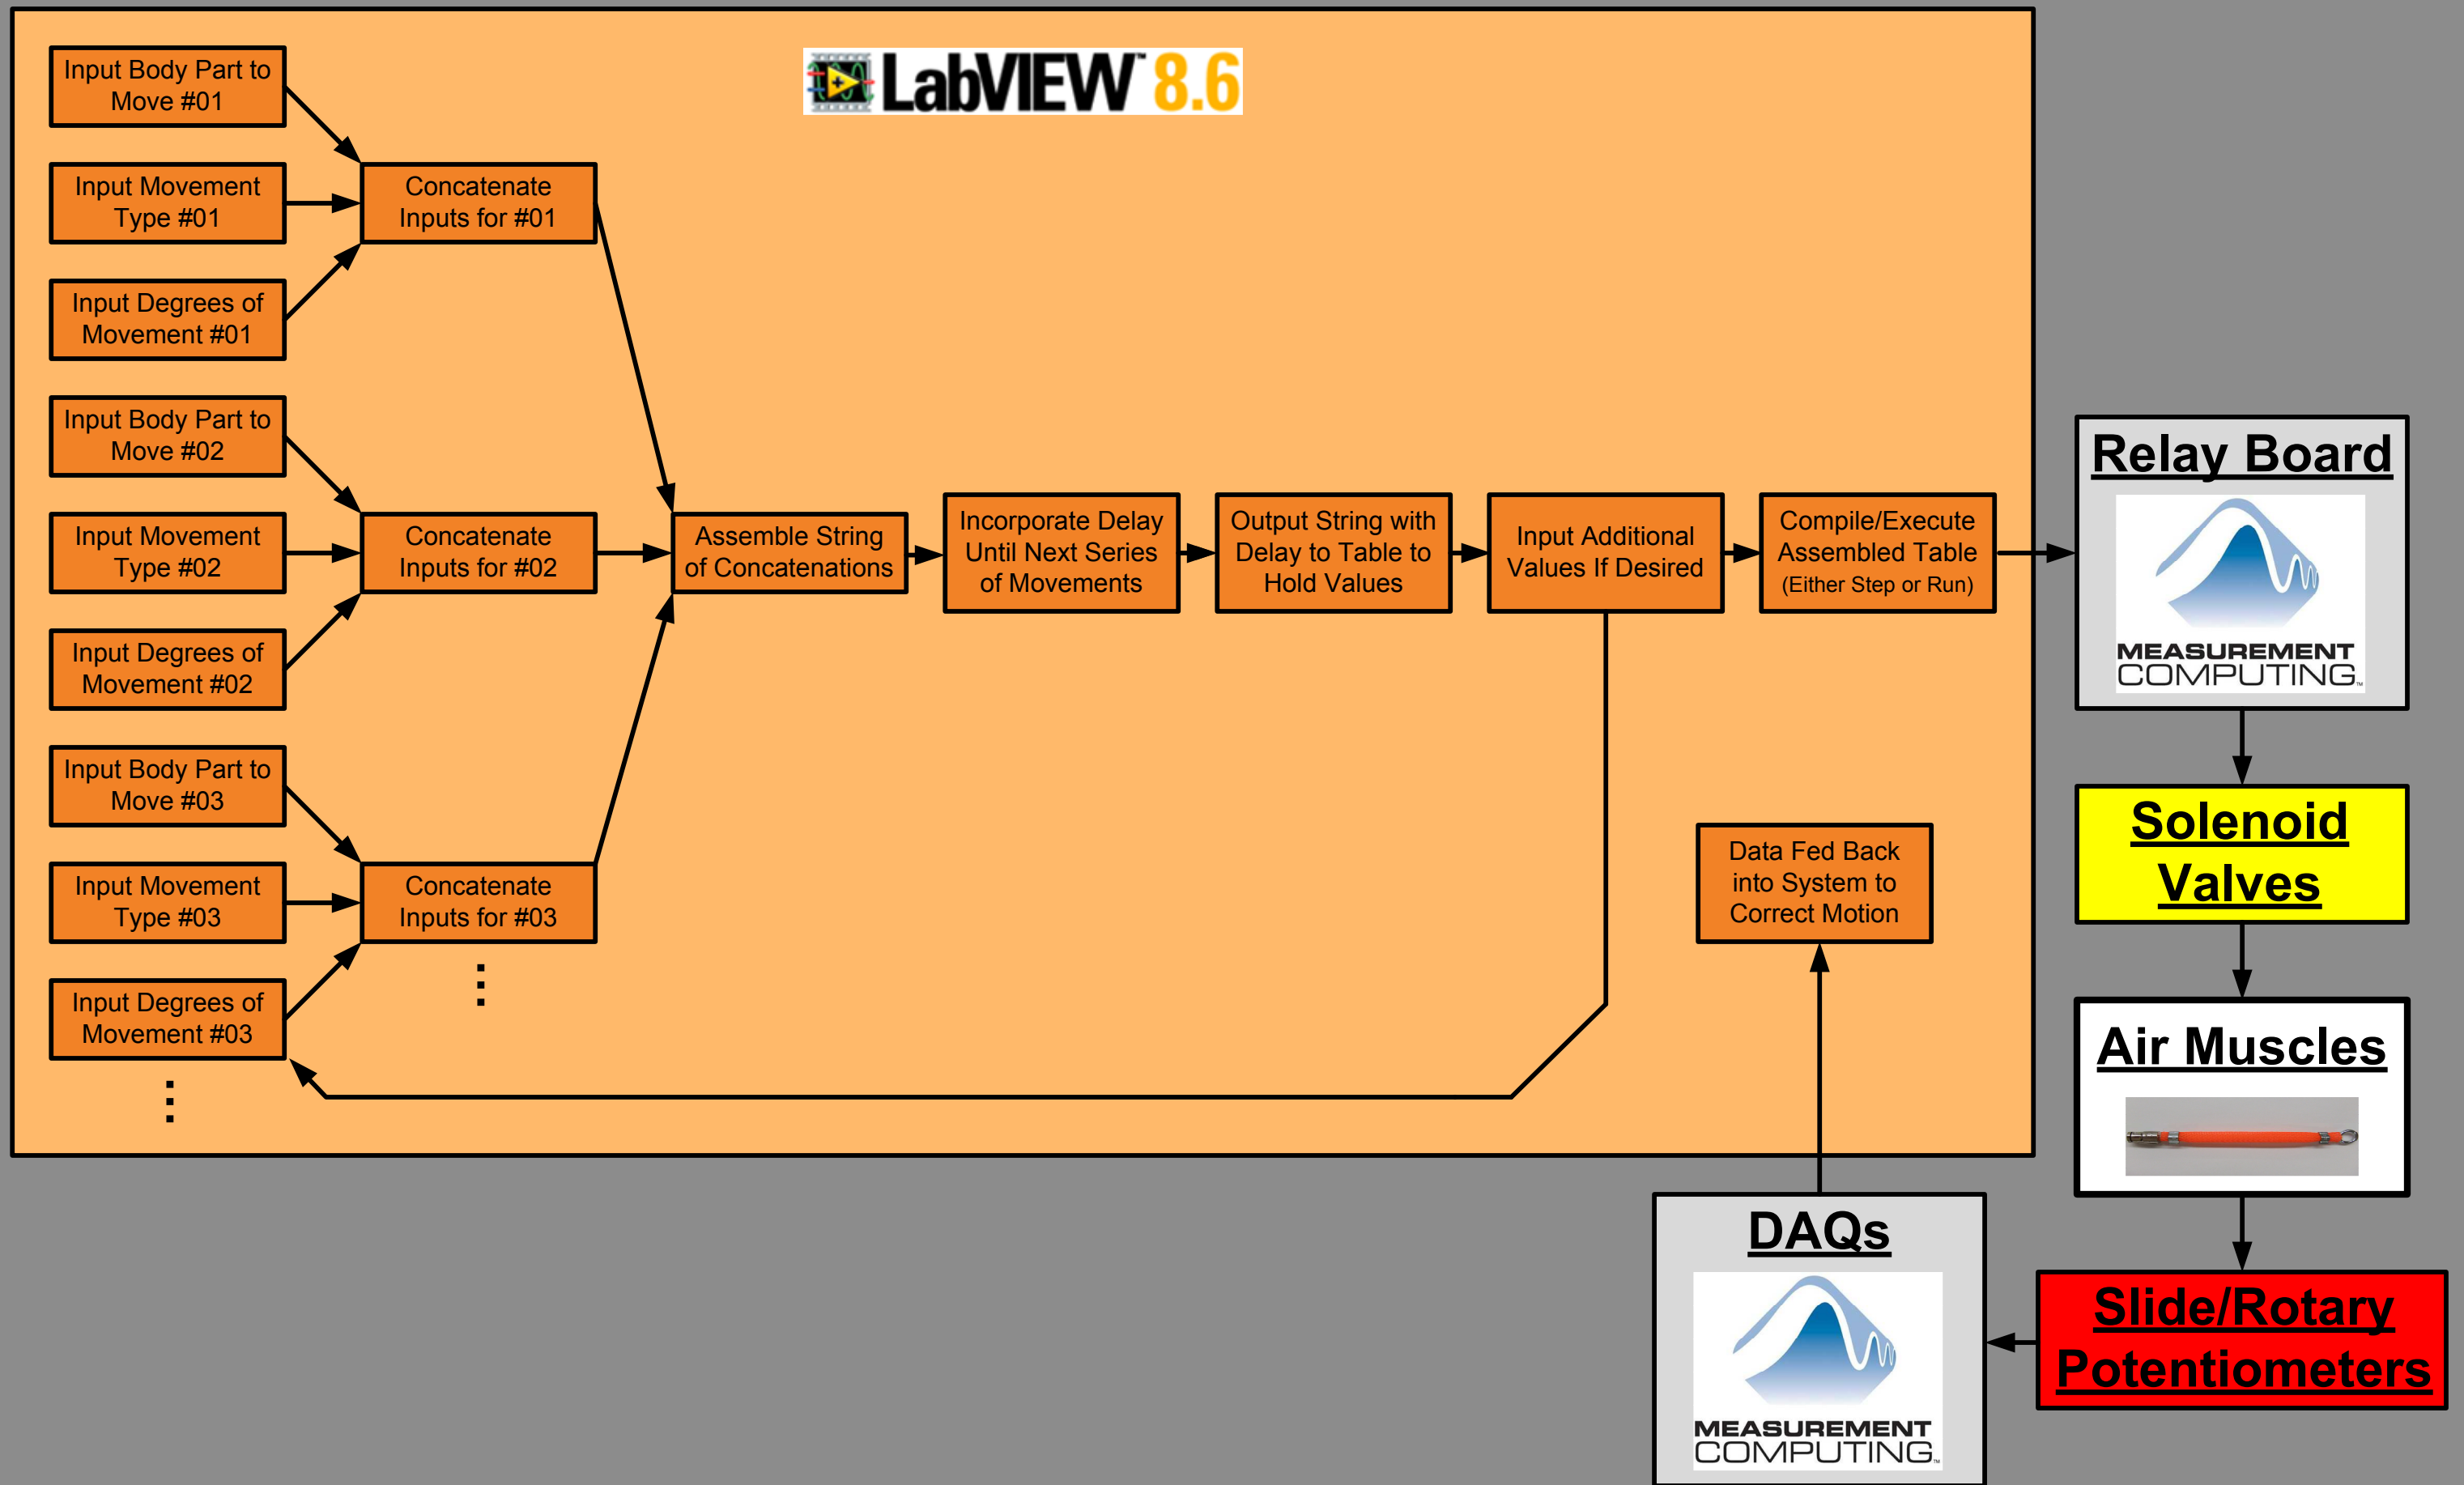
LabVIEW 8.6

Input Body Part to Move #01

Input Movement Type #01

Input Degrees of Movement #01

Concatenate Inputs for #01

Input Body Part to Move #02

Input Movement Type #02

Input Degrees of Movement #02

Concatenate Inputs for #02

Input Body Part to Move #03

Input Movement Type #03

Input Degrees of Movement #03

Concatenate Inputs for #03

Assemble String of Concatenations

Incorporate Delay Until Next Series of Movements

Output String with Delay to Table to Hold Values

Input Additional Values If Desired

Compile/Execute Assembled Table (Either Step or Run)

Data Fed Back into System to Correct Motion

Relay Board

MEASUREMENT COMPUTING

Solenoid Valves

Air Muscles

Slide/Rotary Potentiometers

DAQs

MEASUREMENT COMPUTING